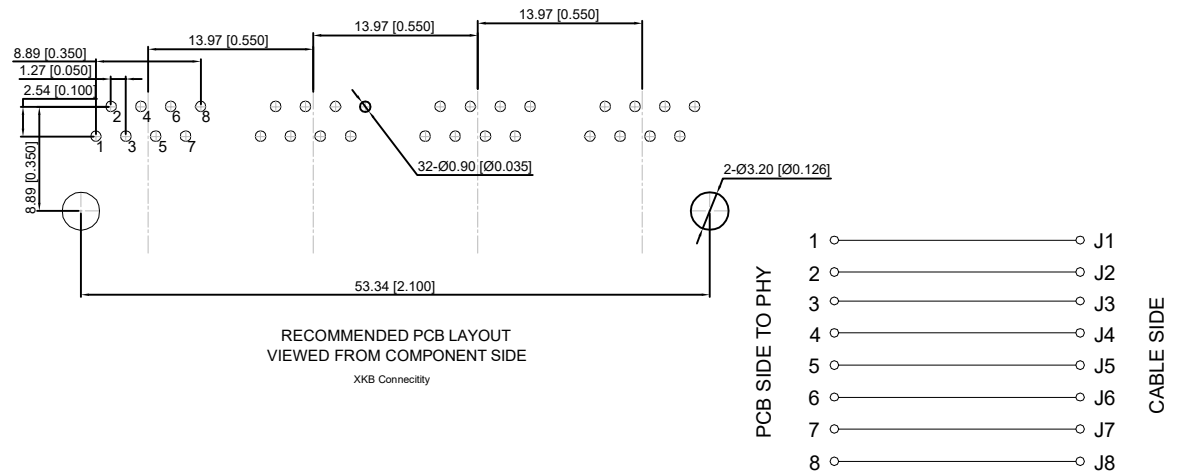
8.89 [0.350]
1.27 [0.050]
2.54 [0.100]
13.97 [0.550]
13.97 [0.550]
13.97 [0.550]
2 4 6 8
1 3 5 7
8.89 [0.350]
32-Ø0.90 [Ø0.035]
2-Ø3.20 [Ø0.126]
53.34 [2.100]

RECOMMENDED PCB LAYOUT
VIEWED FROM COMPONENT SIDE
XKB Connecitity

PCB SIDE TO PHY
1 J1
2 J2
3 J3
4 J4
5 J5
6 J6
7 J7
8 J8
CABLE SIDE